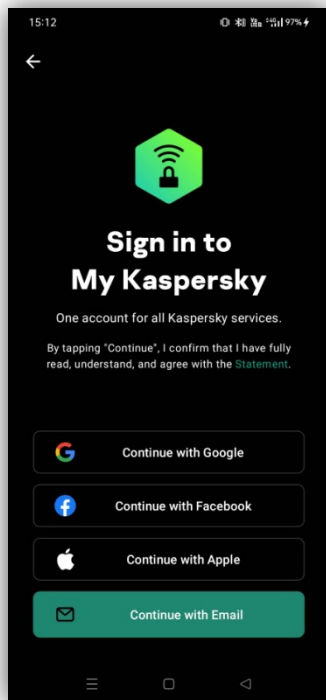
15:12 97%

Sign in to My Kaspersky

One account for all Kaspersky services.

By tapping "Continue", I confirm that I have fully read, understand, and agree with the Statement.

Continue with Google

Continue with Facebook

Continue with Apple

Continue with Email